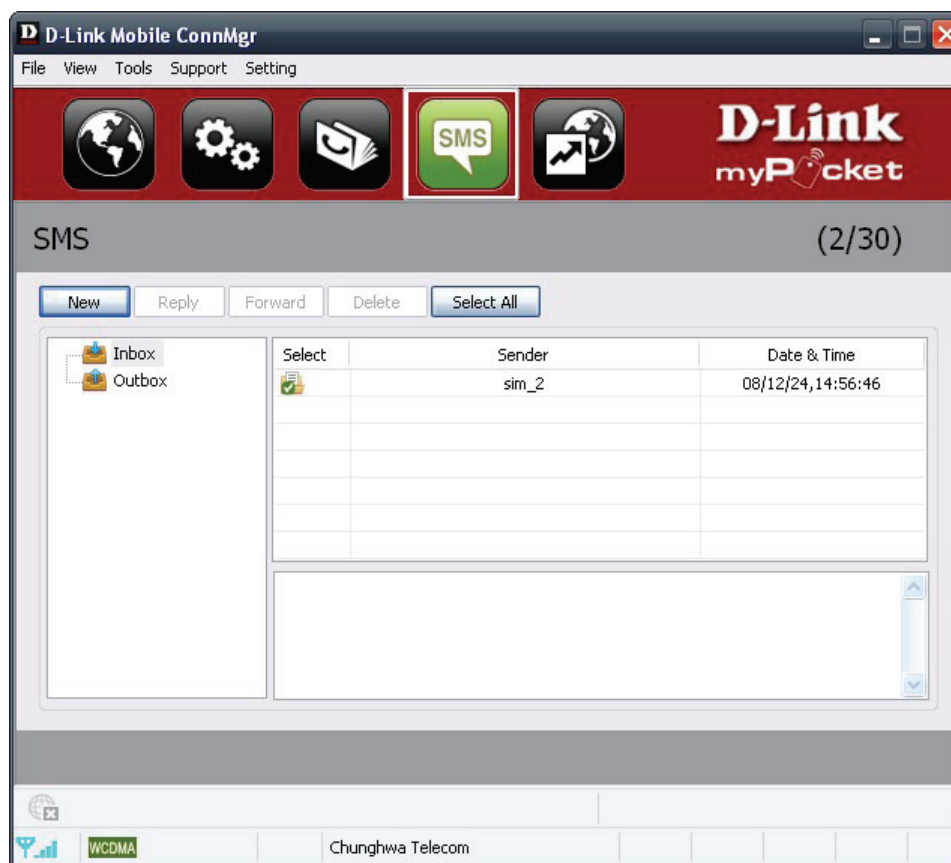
D D-Link Mobile ConnMgr

File View Tools Support Setting

SMS

D-Link
myPocket

SMS (2/30)

New Reply Forward Delete Select All

Inbox
Outbox

| Select | Sender | Date & Time |
|---|---|---|
| | sim_2 | 08/12/24,14:56:46 |

WCDMA Chunghwa Telecom